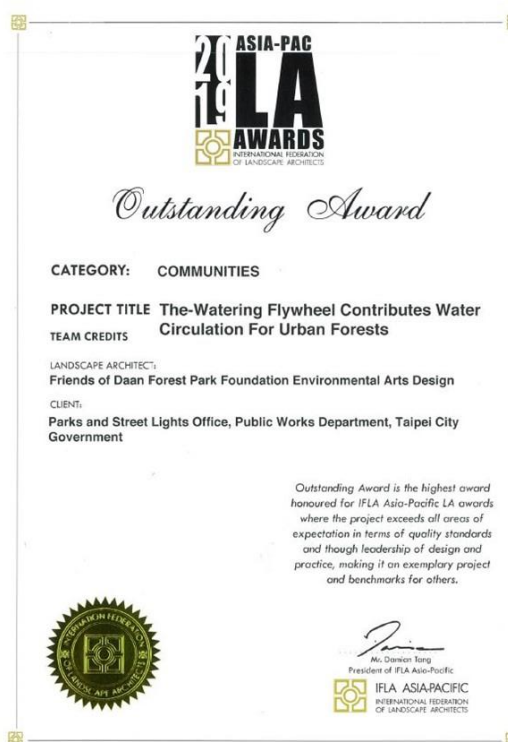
20 19 ASIA-PAC LA AWARDS
INTERNATIONAL FEDERATION OF LANDSCAPE ARCHITECTS

Outstanding Award

CATEGORY: COMMUNITIES

PROJECT TITLE The-Watering Flywheel Contributes Water Circulation For Urban Forests

TEAM CREDITS

LANDSCAPE ARCHITECT:
Friends of Daan Forest Park Foundation Environmental Arts Design

CLIENT:
Parks and Street Lights Office, Public Works Department, Taipei City Government

Outstanding Award is the highest award honoured for IFLA Asia-Pacific LA awards where the project exceeds all areas of expectation in terms of quality standards and though leadership of design and practice, making it an exemplary project and benchmarks for others.

INTERNATIONAL FEDERATION OF LANDSCAPE ARCHITECTS

Mr. Damian Tang
President of IFLA Asia-Pacific

IFLA ASIA-PACIFIC
INTERNATIONAL FEDERATION OF LANDSCAPE ARCHITECTS